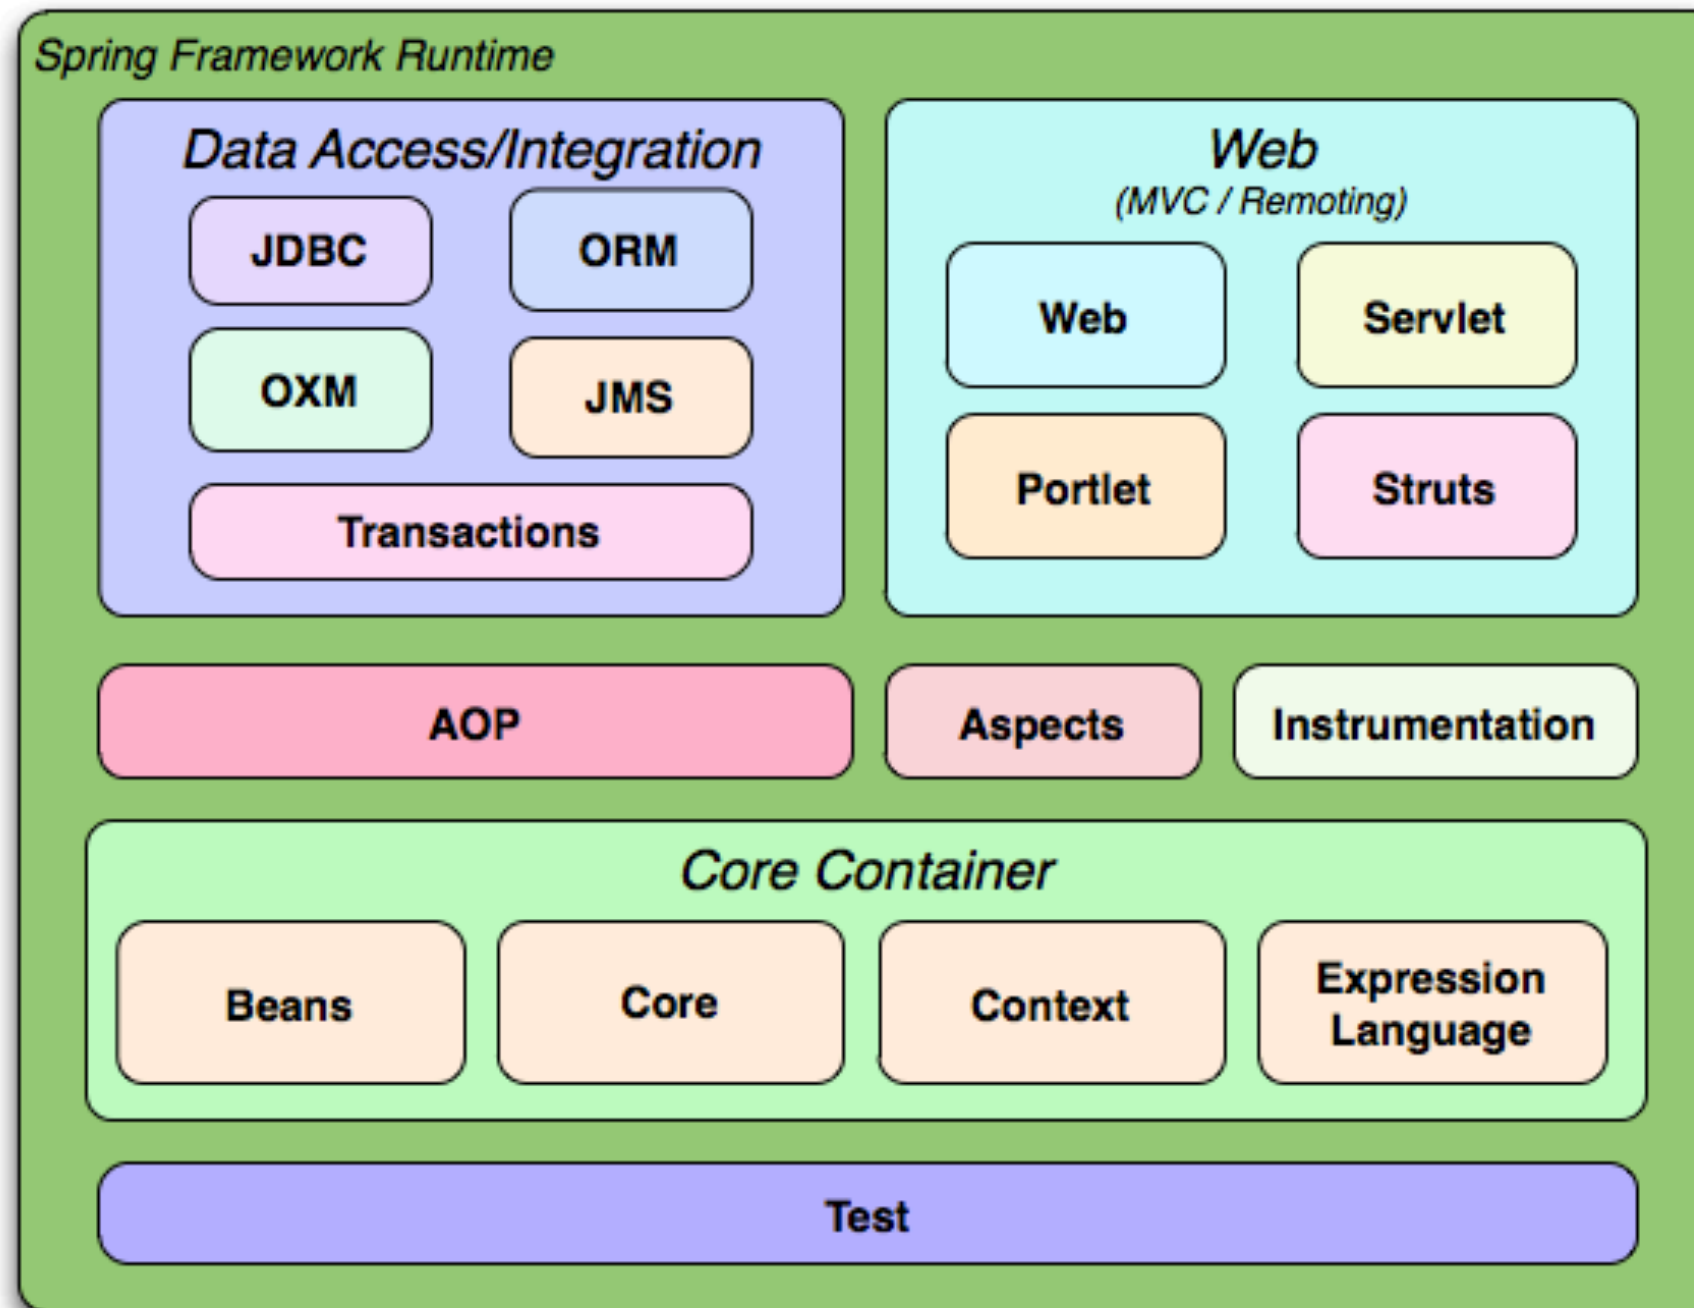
Spring Framework Runtime

Data Access/Integration

JDBC

ORM

OXM

JMS

Transactions

Web

(MVC / Remoting)

Web

Servlet

Portlet

Struts

AOP

Aspects

Instrumentation

Core Container

Beans

Core

Context

Expression Language

Test